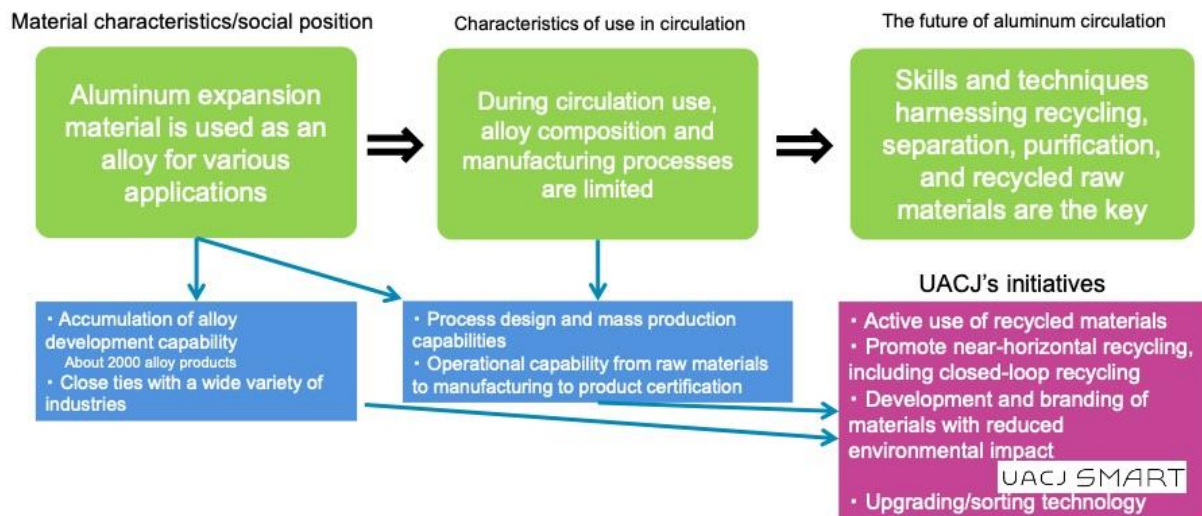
Material characteristics/social position

Aluminum expansion material is used as an alloy for various applications

・Accumulation of alloy development capability
About 2000 alloy products
・Close ties with a wide variety of industries

Characteristics of use in circulation

During circulation use, alloy composition and manufacturing processes are limited

・Process design and mass production capabilities
・Operational capability from raw materials to manufacturing to product certification

The future of aluminum circulation

Skills and techniques harnessing recycling, separation, purification, and recycled raw materials are the key

UACJ's initiatives

・Active use of recycled materials
・Promote near-horizontal recycling, including closed-loop recycling
・Development and branding of materials with reduced environmental impact
UACJ SMART
・Upgrading/sorting technology